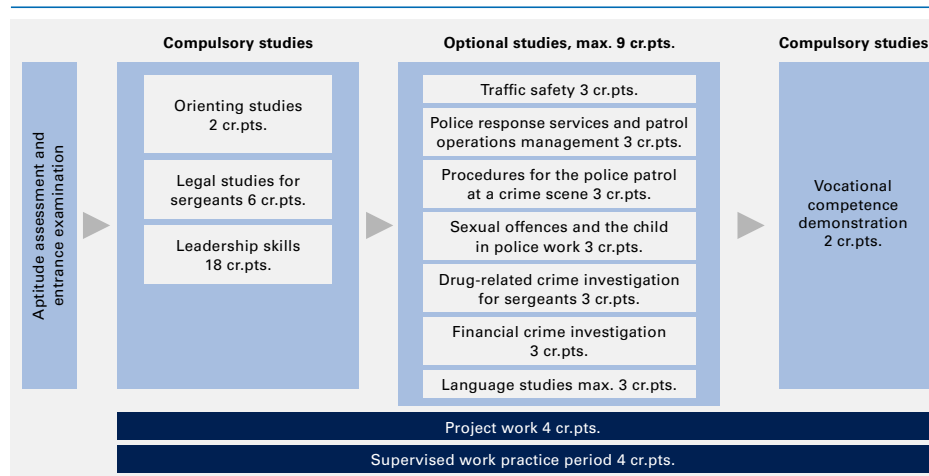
Aptitude assessment and entrance examination

Compulsory studies

Orienting studies 2 cr.pts.

Legal studies for sergeants 6 cr.pts.

Leadership skills 18 cr.pts.

Optional studies, max. 9 cr.pts.

Traffic safety 3 cr.pts.

Police response services and patrol operations management 3 cr.pts.

Procedures for the police patrol at a crime scene 3 cr.pts.

Sexual offences and the child in police work 3 cr.pts.

Drug-related crime investigation for sergeants 3 cr.pts.

Financial crime investigation 3 cr.pts.

Language studies max. 3 cr.pts.

Compulsory studies

Vocational competence demonstration 2 cr.pts.

Project work 4 cr.pts.

Supervised work practice period 4 cr.pts.